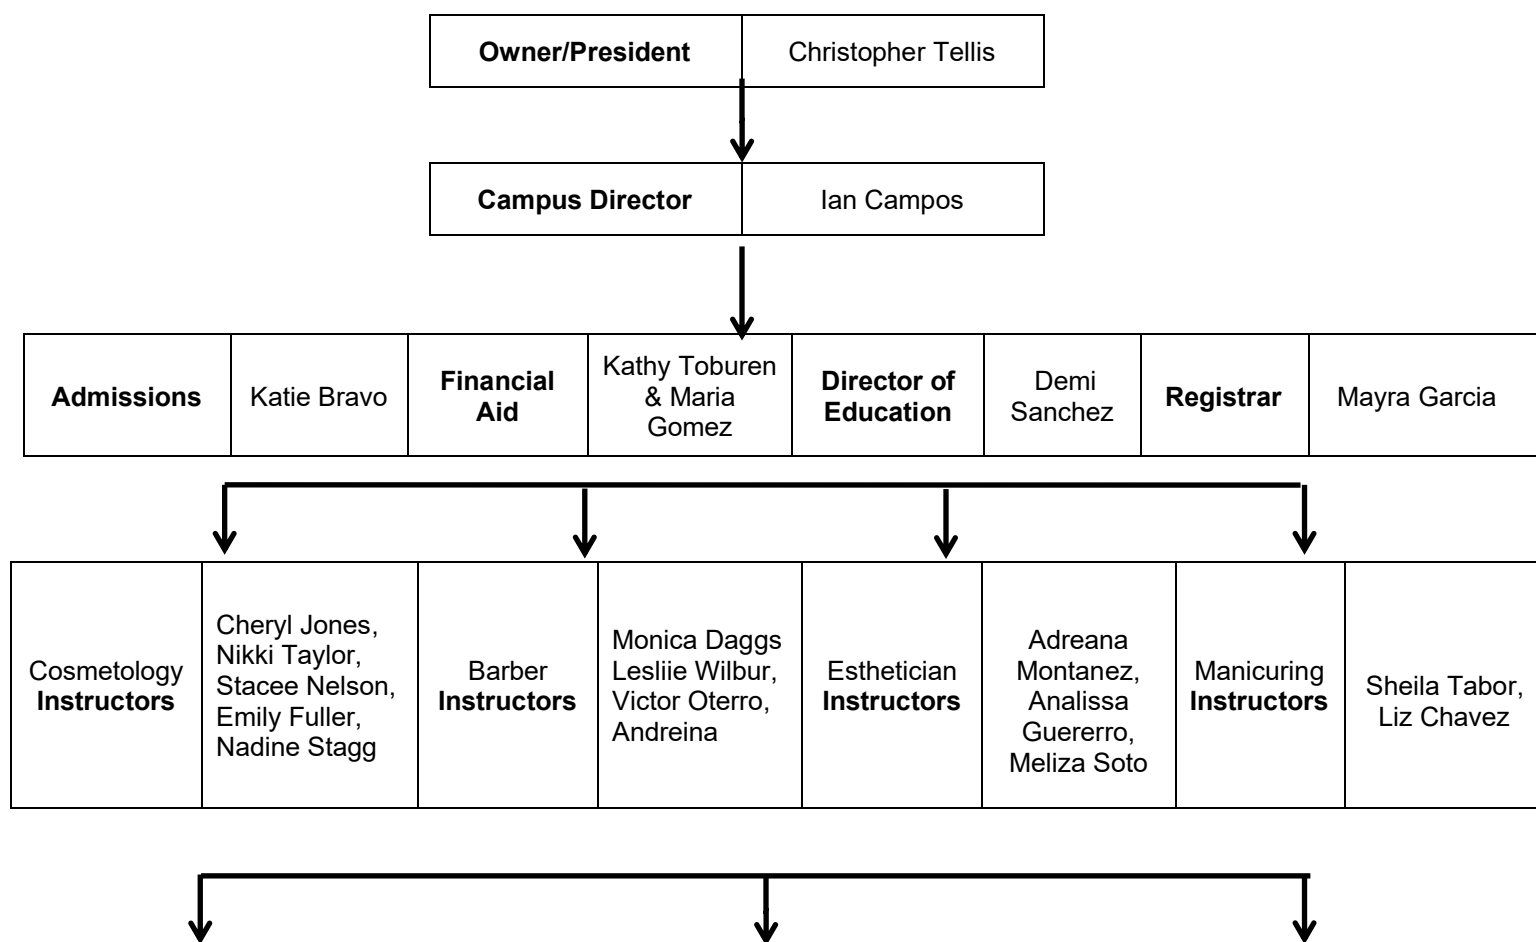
| Owner/President | Christopher Tellis |
|---|---|

| Campus Director | Ian Campos |
|---|---|

| Admissions | Katie Bravo | Financial Aid | Kathy Toburen & Maria Gomez | Director of Education | Demi Sanchez | Registrar | Mayra Garcia |
|---|---|---|---|---|---|---|---|

| Cosmetology Instructors | Cheryl Jones, Nikki Taylor, Stacee Nelson, Emily Fuller, Nadine Stagg | Barber Instructors | Monica Daggs Lesliie Wilbur, Victor Oterro, Andreina | Esthetician Instructors | Adreana Montanez, Analissa Guererro, Meliza Soto | Manicuring Instructors | Sheila Tabor, Liz Chavez |
|---|---|---|---|---|---|---|---|